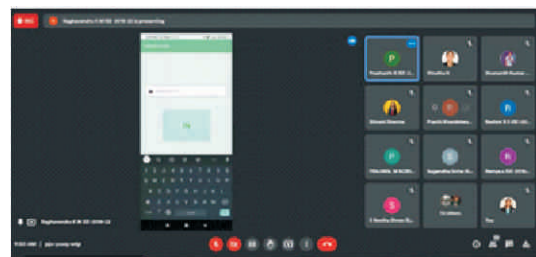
REC Raghavendra K M EE 2018-22 is presenting

Prashanth M EE 2018-22
Preetha K
Shashank Kumar
Shivani Sharma
Pranita Bhandarkar
Neelam S
PRAJWAL M EE 2018-22
Suganitha Srinivas
Ramya K EE 2018-22
S Sandhiya Shree
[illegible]
You

Raghavendra K M EE 2018-22

11:52 AM | pjn-ynmy-wip